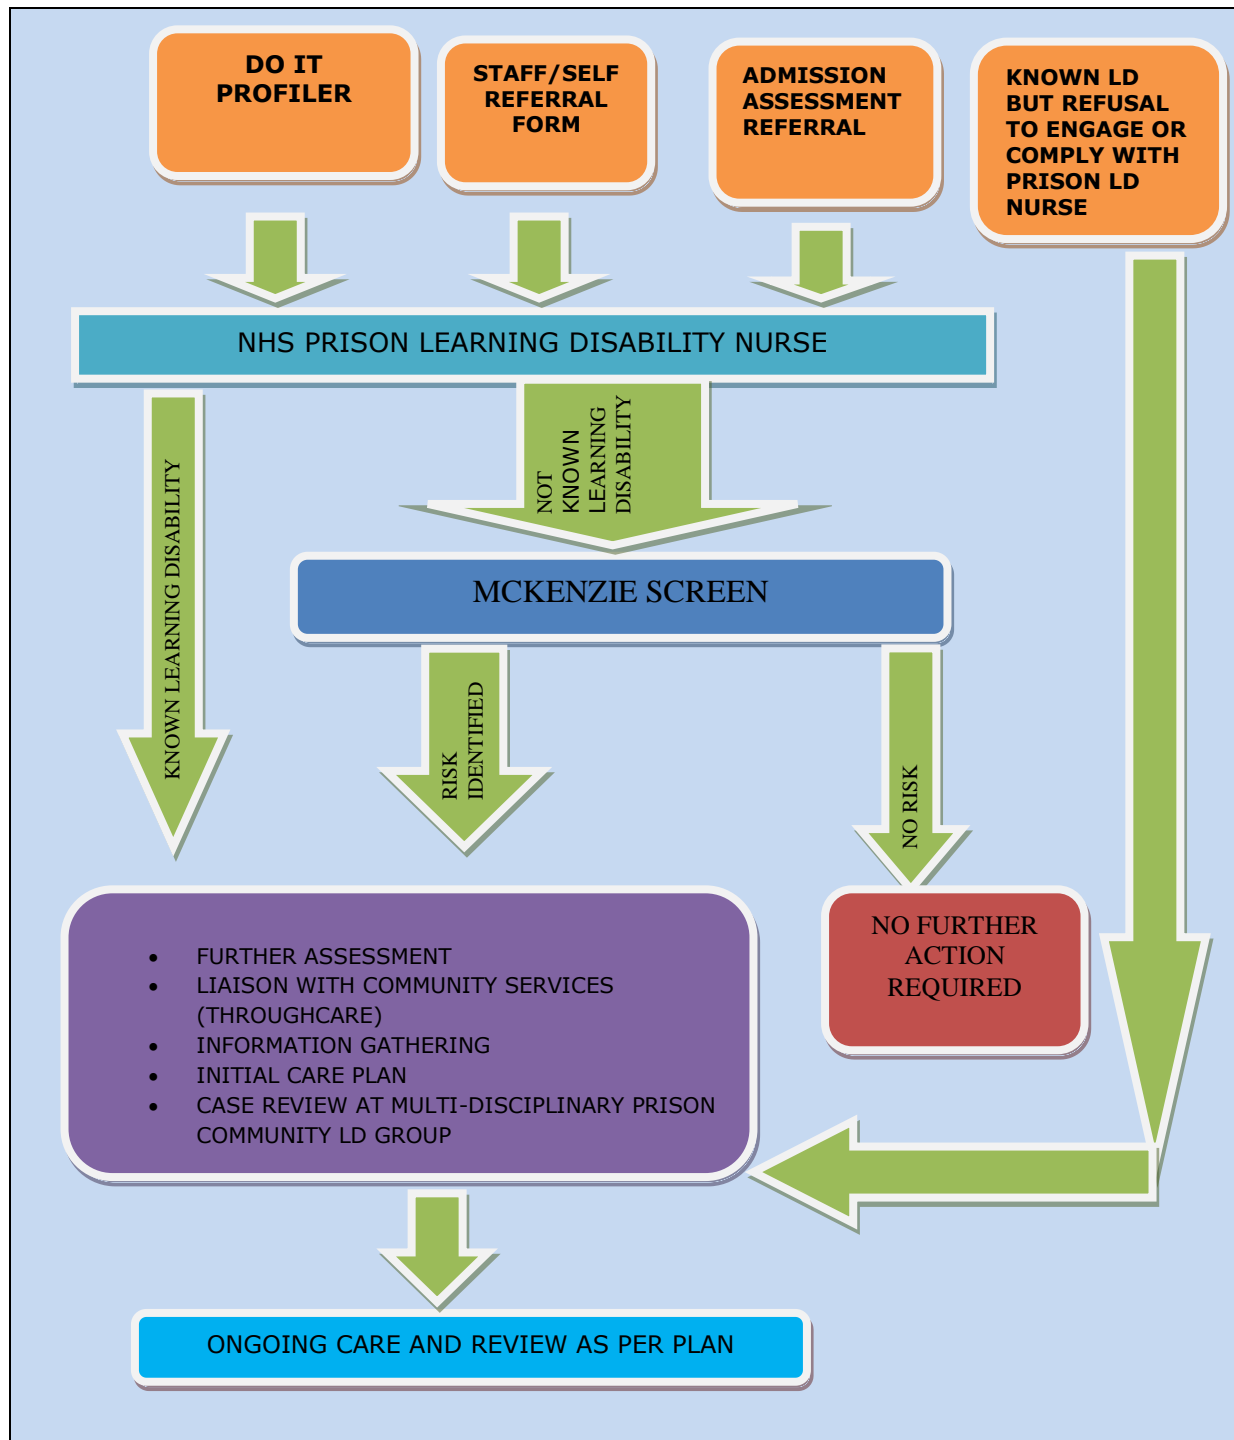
DO IT PROFILER

STAFF/SELF REFERRAL FORM

ADMISSION ASSESSMENT REFERRAL

KNOWN LD BUT REFUSAL TO ENGAGE OR COMPLY WITH PRISON LD NURSE

NHS PRISON LEARNING DISABILITY NURSE

KNOWN LEARNING DISABILITY

NOT KNOWN LEARNING DISABILITY

MCKENZIE SCREEN

RISK IDENTIFIED

NO RISK

- FURTHER ASSESSMENT
- LIAISON WITH COMMUNITY SERVICES (THROUGHCARE)
- INFORMATION GATHERING
- INITIAL CARE PLAN
- CASE REVIEW AT MULTI-DISCIPLINARY PRISON COMMUNITY LD GROUP

NO FURTHER ACTION REQUIRED

ONGOING CARE AND REVIEW AS PER PLAN